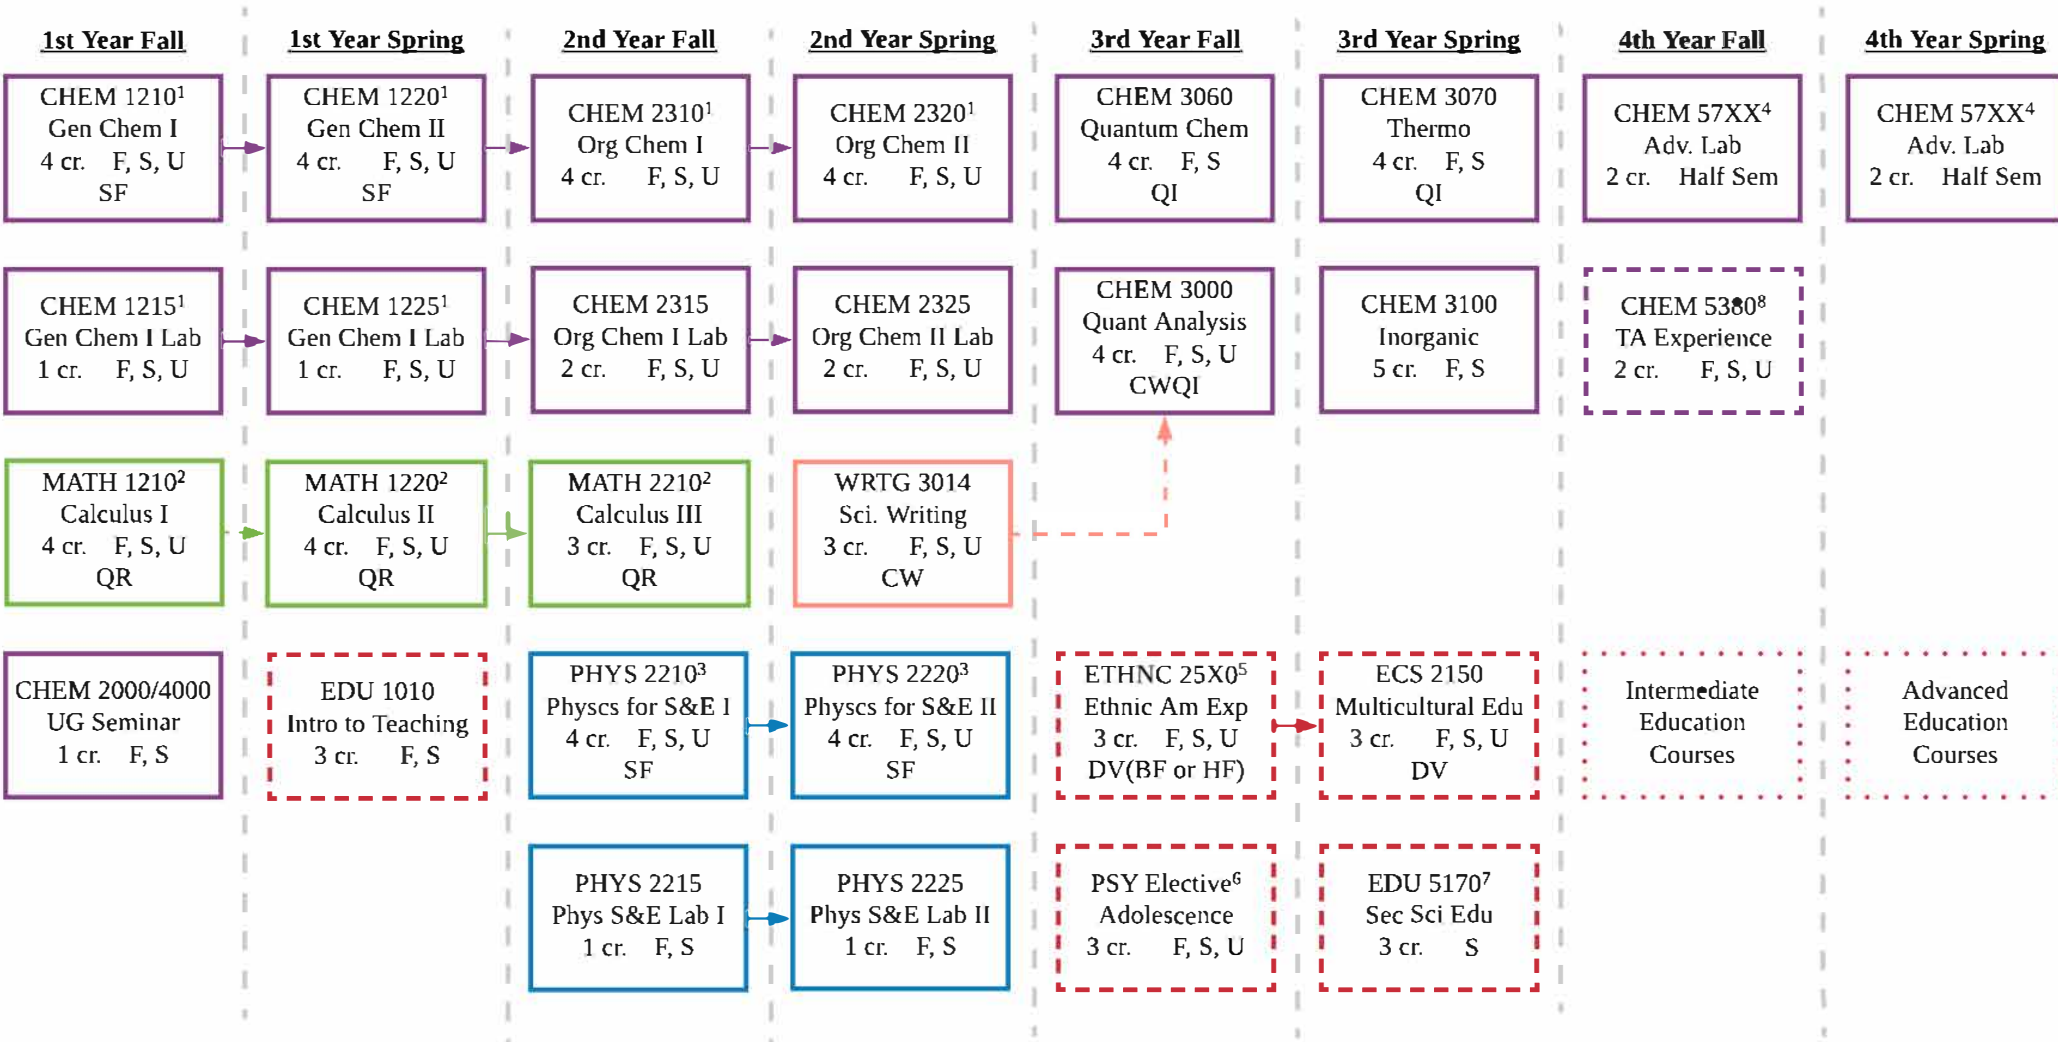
1st Year Fall

CHEM 1210$^1$
Gen Chem I
4 cr. F, S, U
SF

CHEM 1215$^1$
Gen Chem I Lab
1 cr. F, S, U

MATH 1210$^2$
Calculus I
4 cr. F, S, U
QR

CHEM 2000/4000
UG Seminar
1 cr. F, S

1st Year Spring

CHEM 1220$^1$
Gen Chem II
4 cr. F, S, U
SF

CHEM 1225$^1$
Gen Chem I Lab
1 cr. F, S, U

MATH 1220$^2$
Calculus II
4 cr. F, S, U
QR

EDU 1010
Intro to Teaching
3 cr. F, S

2nd Year Fall

CHEM 2310$^1$
Org Chem I
4 cr. F, S, U

CHEM 2315
Org Chem I Lab
2 cr. F, S, U

MATH 2210$^2$
Calculus III
3 cr. F, S, U
QR

PHYS 2210$^3$
Physcs for S&E I
4 cr. F, S, U
SF

PHYS 2215
Phys S&E Lab I
1 cr. F, S

2nd Year Spring

CHEM 2320$^1$
Org Chem II
4 cr. F, S, U

CHEM 2325
Org Chem II Lab
2 cr. F, S, U

WRTG 3014
Sci. Writing
3 cr. F, S, U
CW

PHYS 2220$^3$
Physcs for S&E II
4 cr. F, S, U
SF

PHYS 2225
Phys S&E Lab II
1 cr. F, S

3rd Year Fall

CHEM 3060
Quantum Chem
4 cr. F, S
QI

CHEM 3000
Quant Analysis
4 cr. F, S, U
CWQI

ETHNC 25X0$^5$
Ethnic Am Exp
3 cr. F, S, U
DV(BF or HF)

PSY Elective$^6$
Adolescence
3 cr. F, S, U

3rd Year Spring

CHEM 3070
Thermo
4 cr. F, S
QI

CHEM 3100
Inorganic
5 cr. F, S

ECS 2150
Multicultural Edu
3 cr. F, S, U
DV

EDU 5170$^7$
Sec Sci Edu
3 cr. S

4th Year Fall

CHEM 57XX$^4$
Adv. Lab
2 cr. Half Sem

CHEM 5380$^8$
TA Experience
2 cr. F, S, U

Intermediate
Education
Courses

4th Year Spring

CHEM 57XX$^4$
Adv. Lab
2 cr. Half Sem

Advanced
Education
Courses